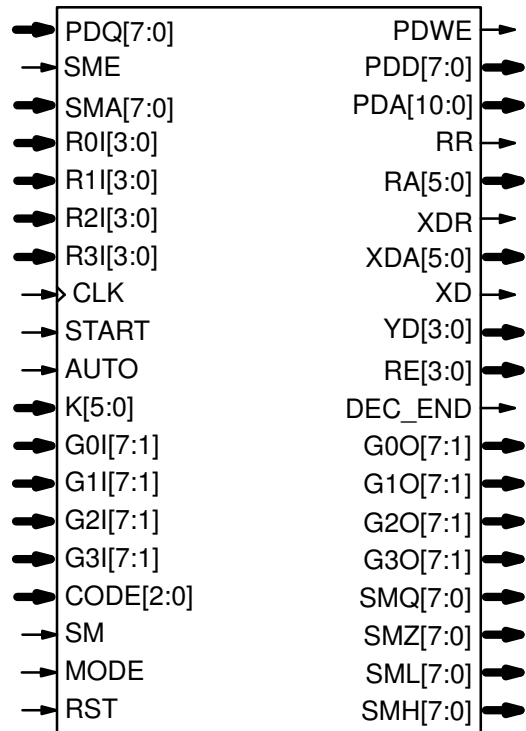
PDQ[7:0]
SME
SMA[7:0]
R0I[3:0]
R1I[3:0]
R2I[3:0]
R3I[3:0]
CLK
START
AUTO
K[5:0]
G0I[7:1]
G1I[7:1]
G2I[7:1]
G3I[7:1]
CODE[2:0]
SM
MODE
RST

PDWE
PDD[7:0]
PDA[10:0]
RR
RA[5:0]
XDR
XDA[5:0]
XD
YD[3:0]
RE[3:0]
DEC_END
G0O[7:1]
G1O[7:1]
G2O[7:1]
G3O[7:1]
SMQ[7:0]
SMZ[7:0]
SML[7:0]
SMH[7:0]